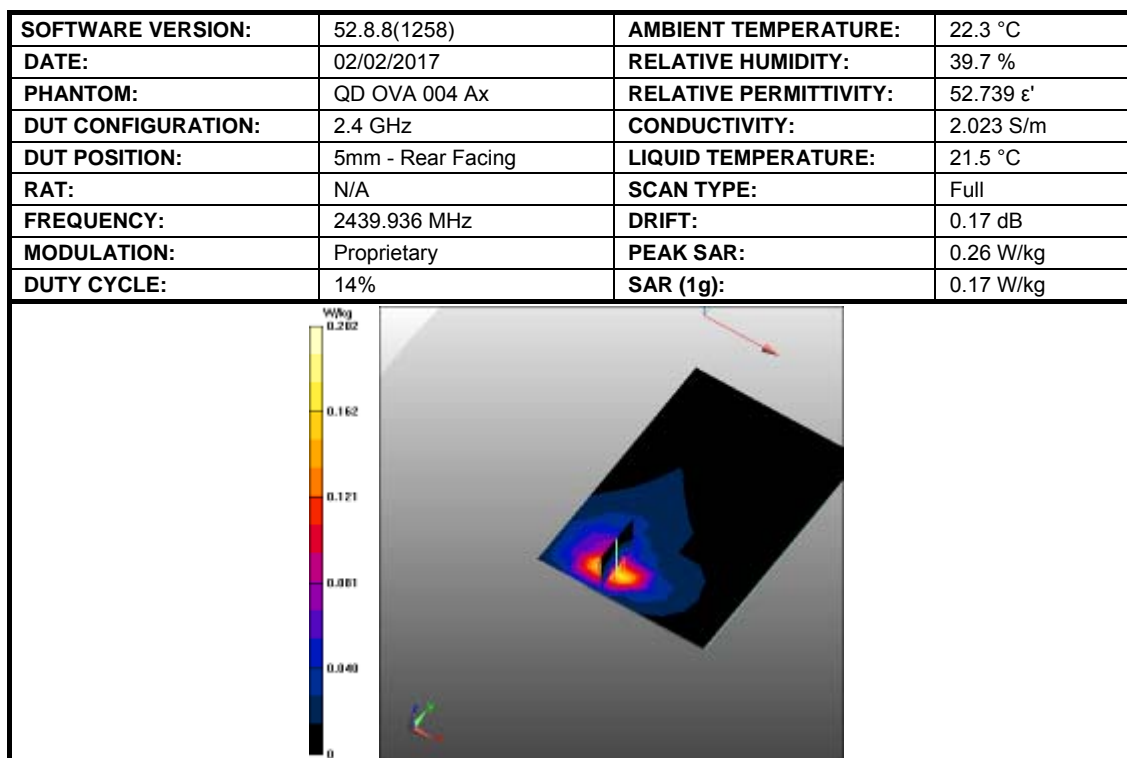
| SOFTWARE VERSION: | 52.8.8(1258) | AMBIENT TEMPERATURE: | 22.3 °C |
|---|---|---|---|
| DATE: | 02/02/2017 | RELATIVE HUMIDITY: | 39.7 % |
| PHANTOM: | QD OVA 004 Ax | RELATIVE PERMITTIVITY: | 52.739 ε' |
| DUT CONFIGURATION: | 2.4 GHz | CONDUCTIVITY: | 2.023 S/m |
| DUT POSITION: | 5mm - Rear Facing | LIQUID TEMPERATURE: | 21.5 °C |
| RAT: | N/A | SCAN TYPE: | Full |
| FREQUENCY: | 2439.936 MHz | DRIFT: | 0.17 dB |
| MODULATION: | Proprietary | PEAK SAR: | 0.26 W/kg |
| DUTY CYCLE: | 14% | SAR (1g): | 0.17 W/kg |

W/kg
0.202
0.162
0.121
0.081
0.040
0